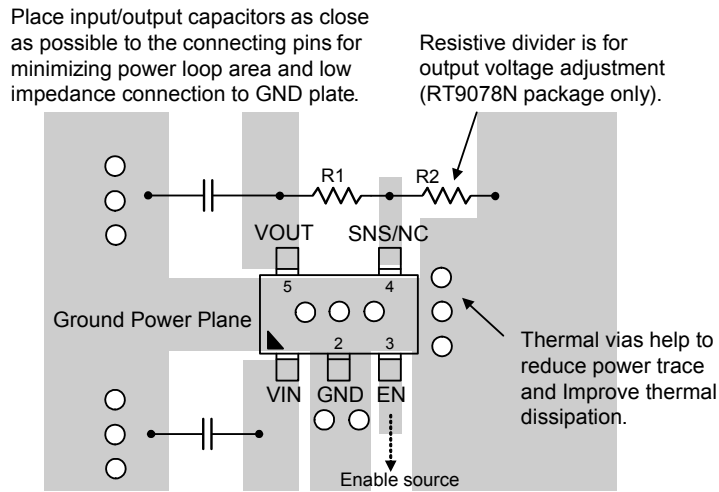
Place input/output capacitors as close as possible to the connecting pins for minimizing power loop area and low impedance connection to GND plate.

Resistive divider is for output voltage adjustment (RT9078N package only).

R1

R2

VOUT

SNS/NC

5

4

Ground Power Plane

2

3

VIN

GND

EN

Thermal vias help to reduce power trace and Improve thermal dissipation.

Enable source